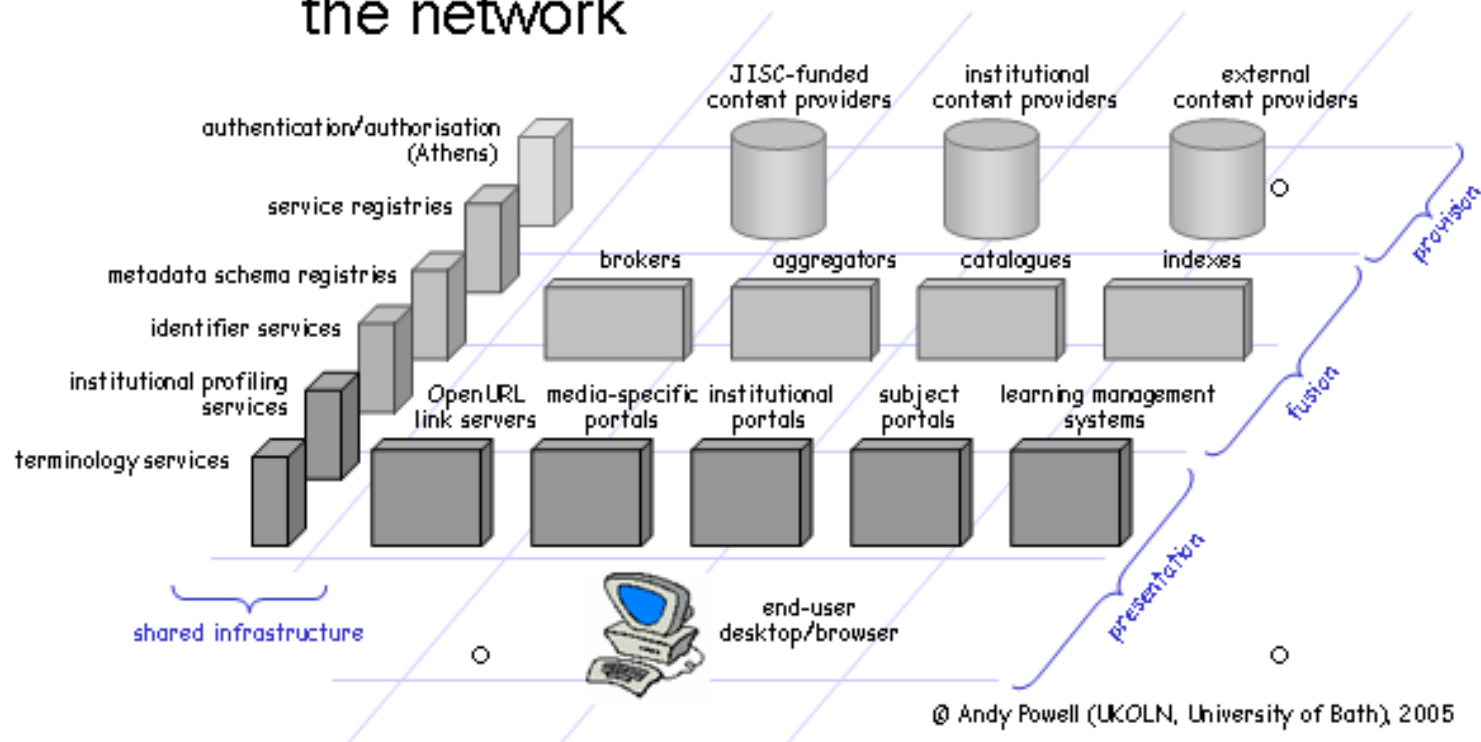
the network

JISC-funded content providers

institutional content providers

external content providers

authentication/authorisation (Athens)

service registries

metadata schema registries

identifier services

institutional profiling services

terminology services

brokers

aggregators

catalogues

indexes

OpenURL link servers

media-specific portals

institutional portals

subject portals

learning management systems

provision

fusion

presentation

shared infrastructure

end-user desktop/browser

© Andy Powell (UKOLN, University of Bath), 2005